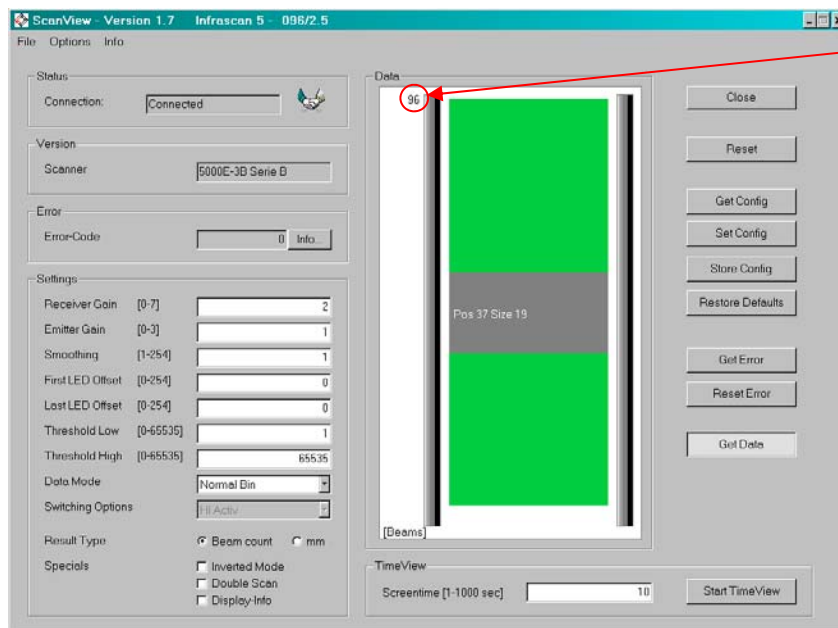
ScanView - Version 1.7 Infrascan 5 - 096/2.5

File Options Info

Status

Connection: Connected

Version

Scanner 5000E-3B Serie B

Error

Error-Code 0 Info...

Settings

Receiver Gain [0-7] 2

Emitter Gain [0-3] 1

Smoothing [1-254] 1

First LED Offset [0-254] 0

Last LED Offset [0-254] 0

Threshold Low [0-65535] 1

Threshold High [0-65535] 65535

Data Mode Normal Bin

Switching Options Hi Activ

Result Type Beam count mm

Specials Inverted Mode Double Scan Display-Info

Data

96

Pos 37 Size 19

[Beams]

Close

Reset

Get Config

Set Config

Store Config

Restore Defaults

Get Error

Reset Error

Get Data

TimeView

Screentime [1-1000 sec] 10

Start TimeView